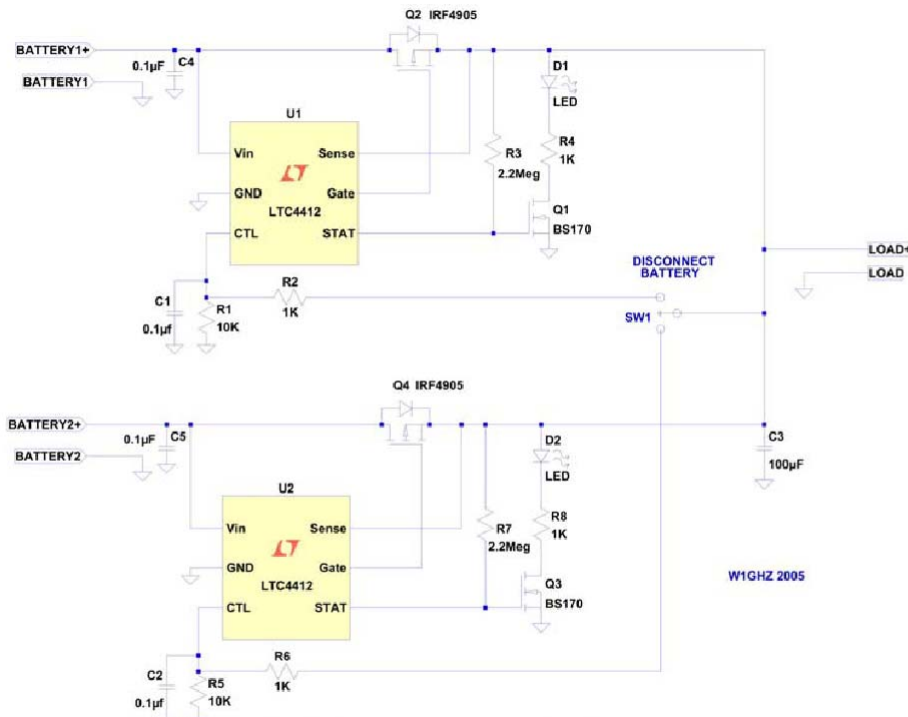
Q2 IRF4905

BATTERY1+

BATTERY1

0.1µF C4

D1

LED

U1

R4

1K

Vin

Sense

R3

2.2Meg

GND

Gate

LTC4412

Q1

CTL

STAT

BS170

DISCONNECT BATTERY

LOAD+

LOAD

R2

1K

C1

0.1µf

R1

10K

SW1

Q4 IRF4905

BATTERY2+

0.1µF C5

BATTERY2

D2

LED

C3

100µF

U2

R8

1K

Vin

Sense

R7

2.2Meg

GND

Gate

LTC4412

W1GHZ 2005

CTL

STAT

Q3

BS170

R6

1K

C2

0.1µf

R5

10K